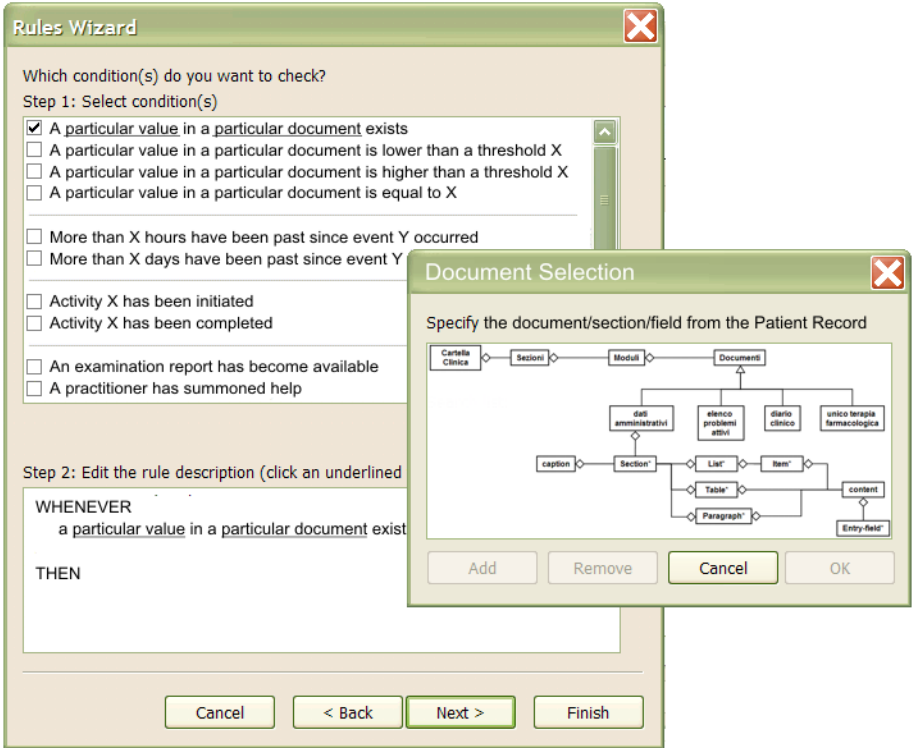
Rules Wizard

Which condition(s) do you want to check?
Step 1: Select condition(s)

☑ A particular value in a particular document exists
☐ A particular value in a particular document is lower than a threshold X
☐ A particular value in a particular document is higher than a threshold X
☐ A particular value in a particular document is equal to X

☐ More than X hours have been past since event Y occurred
☐ More than X days have been past since event Y

☐ Activity X has been initiated
☐ Activity X has been completed

☐ An examination report has become available
☐ A practitioner has summoned help

Step 2: Edit the rule description (click an underlined

WHENEVER
a particular value in a particular document exist

THEN

Cancel
< Back
Next >
Finish

Document Selection

Specify the document/section/field from the Patient Record

Cartella Clinica
Sezioni
Moduli
Documenti
dati amministrativi
elenco problemi attivi
diario clinico
unico terapia farmacologica
caption
Section*
List*
Item*
Table*
content
Paragraph*
Entry-field*

Add
Remove
Cancel
OK